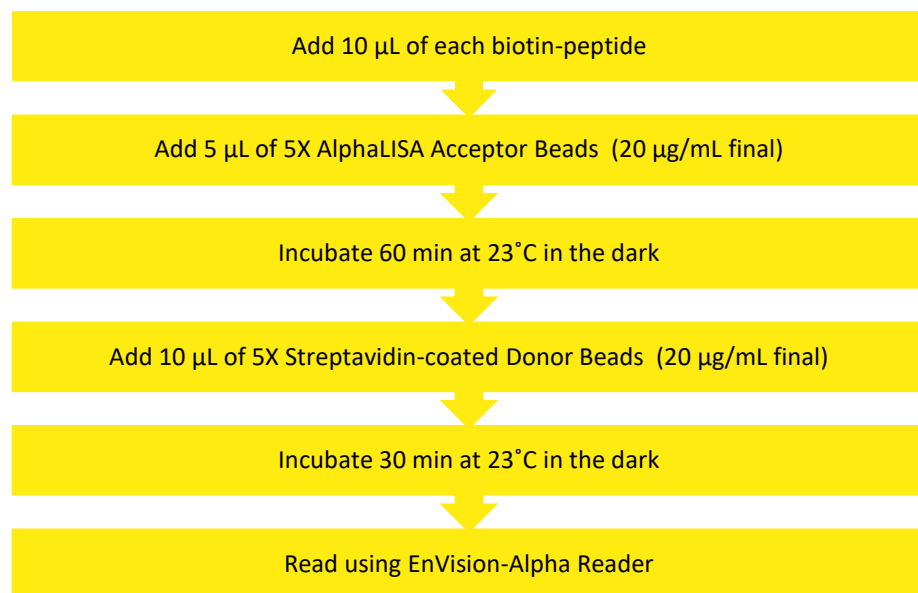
Add 10 µL of each biotin-peptide

Add 5 µL of 5X AlphaLISA Acceptor Beads (20 µg/mL final)

Incubate 60 min at 23˚C in the dark

Add 10 µL of 5X Streptavidin-coated Donor Beads (20 µg/mL final)

Incubate 30 min at 23˚C in the dark

Read using EnVision-Alpha Reader